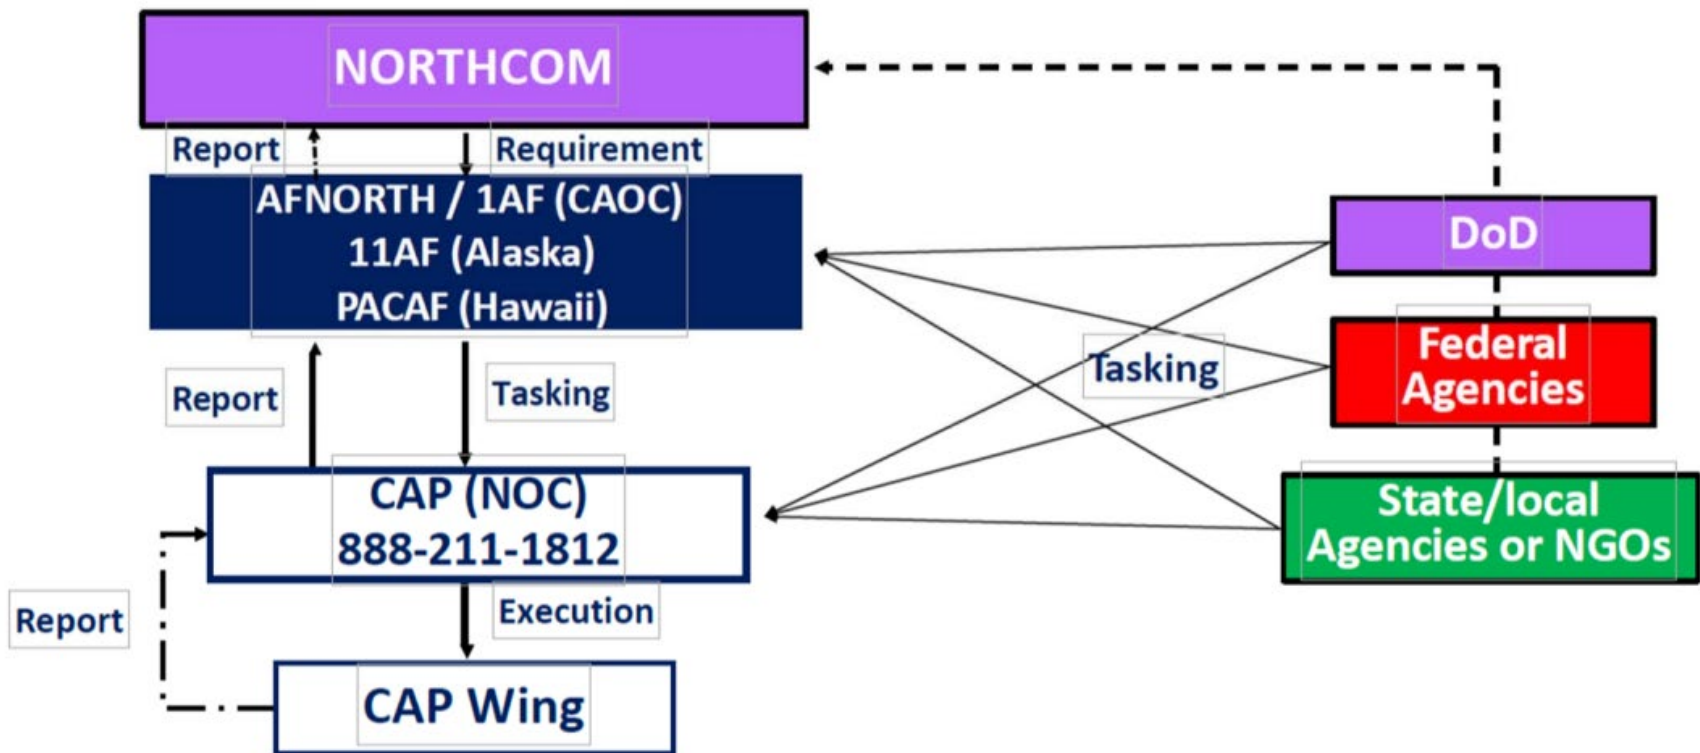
NORTHCOM

Report

Requirement

AFNORTH / 1AF (CAOC)
11AF (Alaska)
PACAF (Hawaii)

DoD

Federal Agencies

Tasking

State/local Agencies or NGOs

Report

Tasking

CAP (NOC)
888-211-1812

Report

Execution

CAP Wing